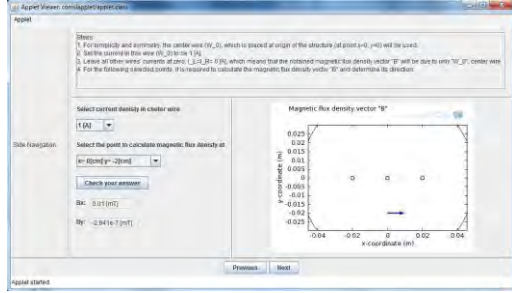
Applet Viewer: com/applet/applet.class

Applet

Steps:
1. For simplicity and symmetry, the center wire (W_0), which is placed at origin of the structure (at point x=0, y=0) will be used.
2. Set the current in this wire (W_0) to be 1 [A].
3. Leave all other wires' currents at zero ( I_i = 0 [A]), which means that the obtained magnetic flux density vector "B" will be due to only "W_0", center wire.
4. For the following selected points, it is required to calculate the magnetic flux density vector "B" and determine its direction.

Select current density in center wire

1 [A]

Side Navigation

Select the point to calculate magnetic flux density at

x= 0[cm] y= -2[cm]

Check your answer

Bx: 0.01 [mT]

By: -2.941e-7 [mT]

Magnetic flux density vector "B"

0.025
0.02
0.015
0.01
0.005
0
-0.005
-0.01
-0.015
-0.02
-0.025

y-coordinate (m)

-0.04
-0.02
0
0.02
0.04

x-coordinate (m)

Previous

Next

Applet started.